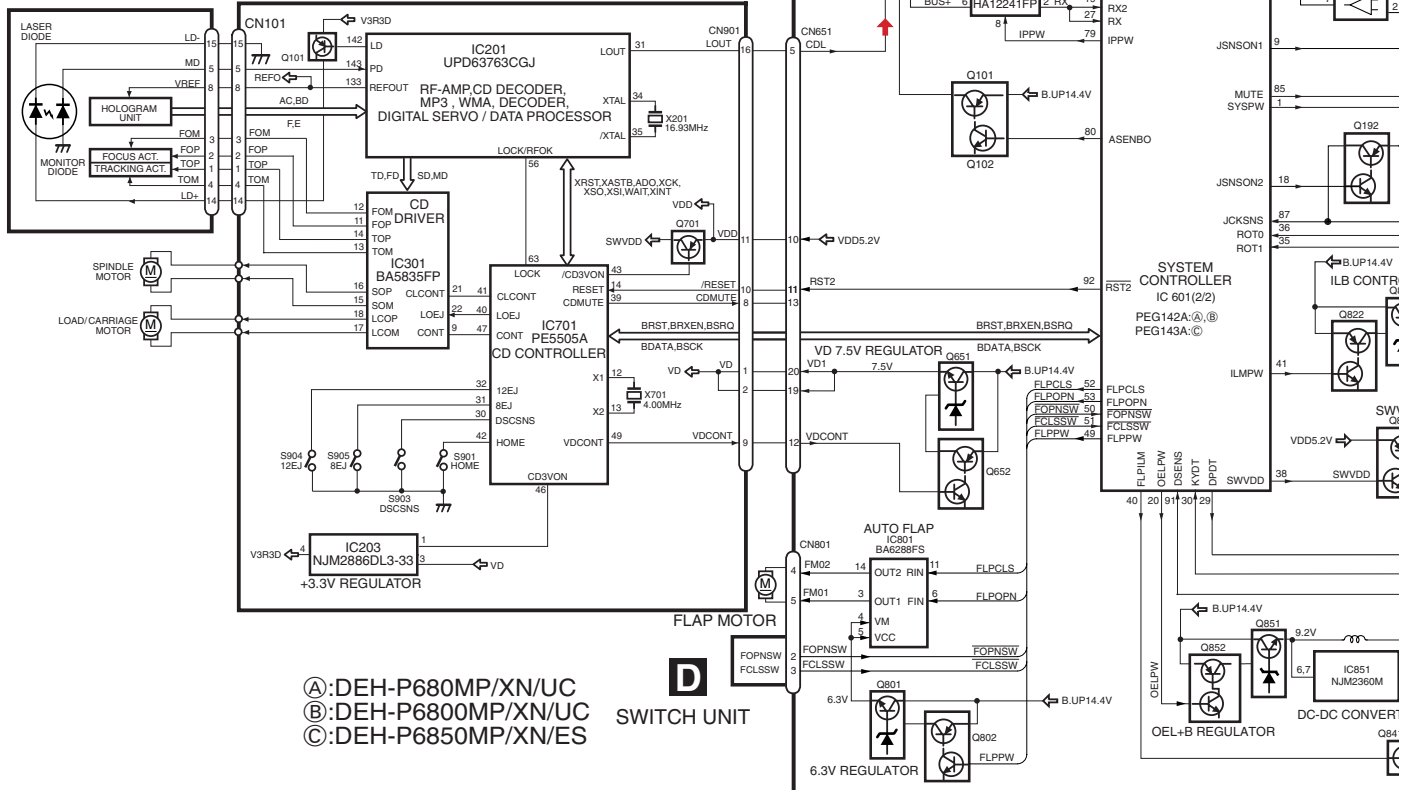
LASER DIODE
MONITOR DIODE
HOLOGRAM UNIT
FOCUS ACT.
TRACKING ACT.
LD-
MD
VREF
FOM
FOP
TOP
TOM
LD+
15
5
8
3
2
1
4
14
CN101
V3R3D
Q101
142
143
133
LD
PD
REFOUT
REFO
AC,BD
F,E
IC201
UPD63763CGJ
RF-AMP,CD DECODER, MP3 , WMA, DECODER, DIGITAL SERVO / DATA PROCESSOR
LOUT
31
XTAL
34
/XTAL
35
X201
16.93MHz
LOCK/RFOK
56
TD,FD
SD,MD
XRST,XASTB,ADO,XCK, XSO,XSI,WAIT,XINT
CN901
LOUT
16
CD DRIVER
IC301
BA5835FP
12
11
13
14
FOM
FOP
TOP
TOM
16
15
18
17
SOP
SOM
LCOP
LCOM
21
CLCONT
40
LOEJ
9
CONT
SPINDLE MOTOR
LOAD/CARRIAGE MOTOR
63
LOCK
/CD3VON
RESET
CDMUTE
43
14
39
41
CLCONT
22
LOEJ
47
CONT
IC701
PE5505A
CD CONTROLLER
VDD
Q701
SWVDD
VDD
11
/RESET
CDMUTE
10
8
BRST,BRXEN,BSRQ
BDATA,BSCK
X1
12
X2
13
X701
4.00MHz
VD
1
2
32
31
30
42
12EJ
8EJ
DSCSNS
HOME
S904 12EJ
S905 8EJ
S903 DSCSNS
S901 HOME
VDCONT
49
VDCONT
9
CD3VON
46
IC203
NJM2886DL3-33
1
V3R3D
4
3
VD
+3.3V REGULATOR
CN651
CDL
5
10
VDD5.2V
11
13
RST2
20
19
VD1
7.5V
VD 7.5V REGULATOR
Q651
12
VDCONT
Q652
BUS+
6
HA12241FP
2
RX
RX2
RX
27
8
IPPW
79
IPPW
Q101
B.UP14.4V
80
ASENBO
Q102
92
RST2
SYSTEM CONTROLLER
IC 601(2/2)
PEG142A:Ⓐ,Ⓑ
PEG143A:Ⓒ
BRST,BRXEN,BSRQ
BDATA,BSCK
B.UP14.4V
FLPCLS
FLPOPN
FOPNSW
FCLSSW
FLPPW
52
53
50
51
49
FLPCLS
FLPOPN
FOPNSW
FCLSSW
FLPPW
FLPILM
OELPW
DSENS
KYDT
DPDT
40
20
91
30
29
SWVDD
38
SWVDD
JSNSON1
9
MUTE
SYSPW
85
1
Q192
JSNSON2
18
JCKSNS
ROT0
ROT1
87
36
35
B.UP14.4V
ILB CONTR
Q822
ILMPW
41
SWV
VDD5.2V
2
CN801
FM02
FM01
4
5
AUTO FLAP
IC801
BA6288FS
14
3
OUT2
OUT1
RIN
FIN
11
6
FLPCLS
FLPOPN
4
5
VM
VCC
FLAP MOTOR
FOPNSW
FCLSSW
2
3
FOPNSW
FCLSSW
FOPNSW
FCLSSW
6.3V
Q801
Q802
B.UP14.4V
FLPPW
6.3V REGULATOR
D
SWITCH UNIT
Ⓐ:DEH-P680MP/XN/UC
Ⓑ:DEH-P6800MP/XN/UC
Ⓒ:DEH-P6850MP/XN/ES
B.UP14.4V
Q852
Q851
9.2V
OELPW
6,7
IC851
NJM2360M
OEL+B REGULATOR
DC-DC CONVERT
Q84